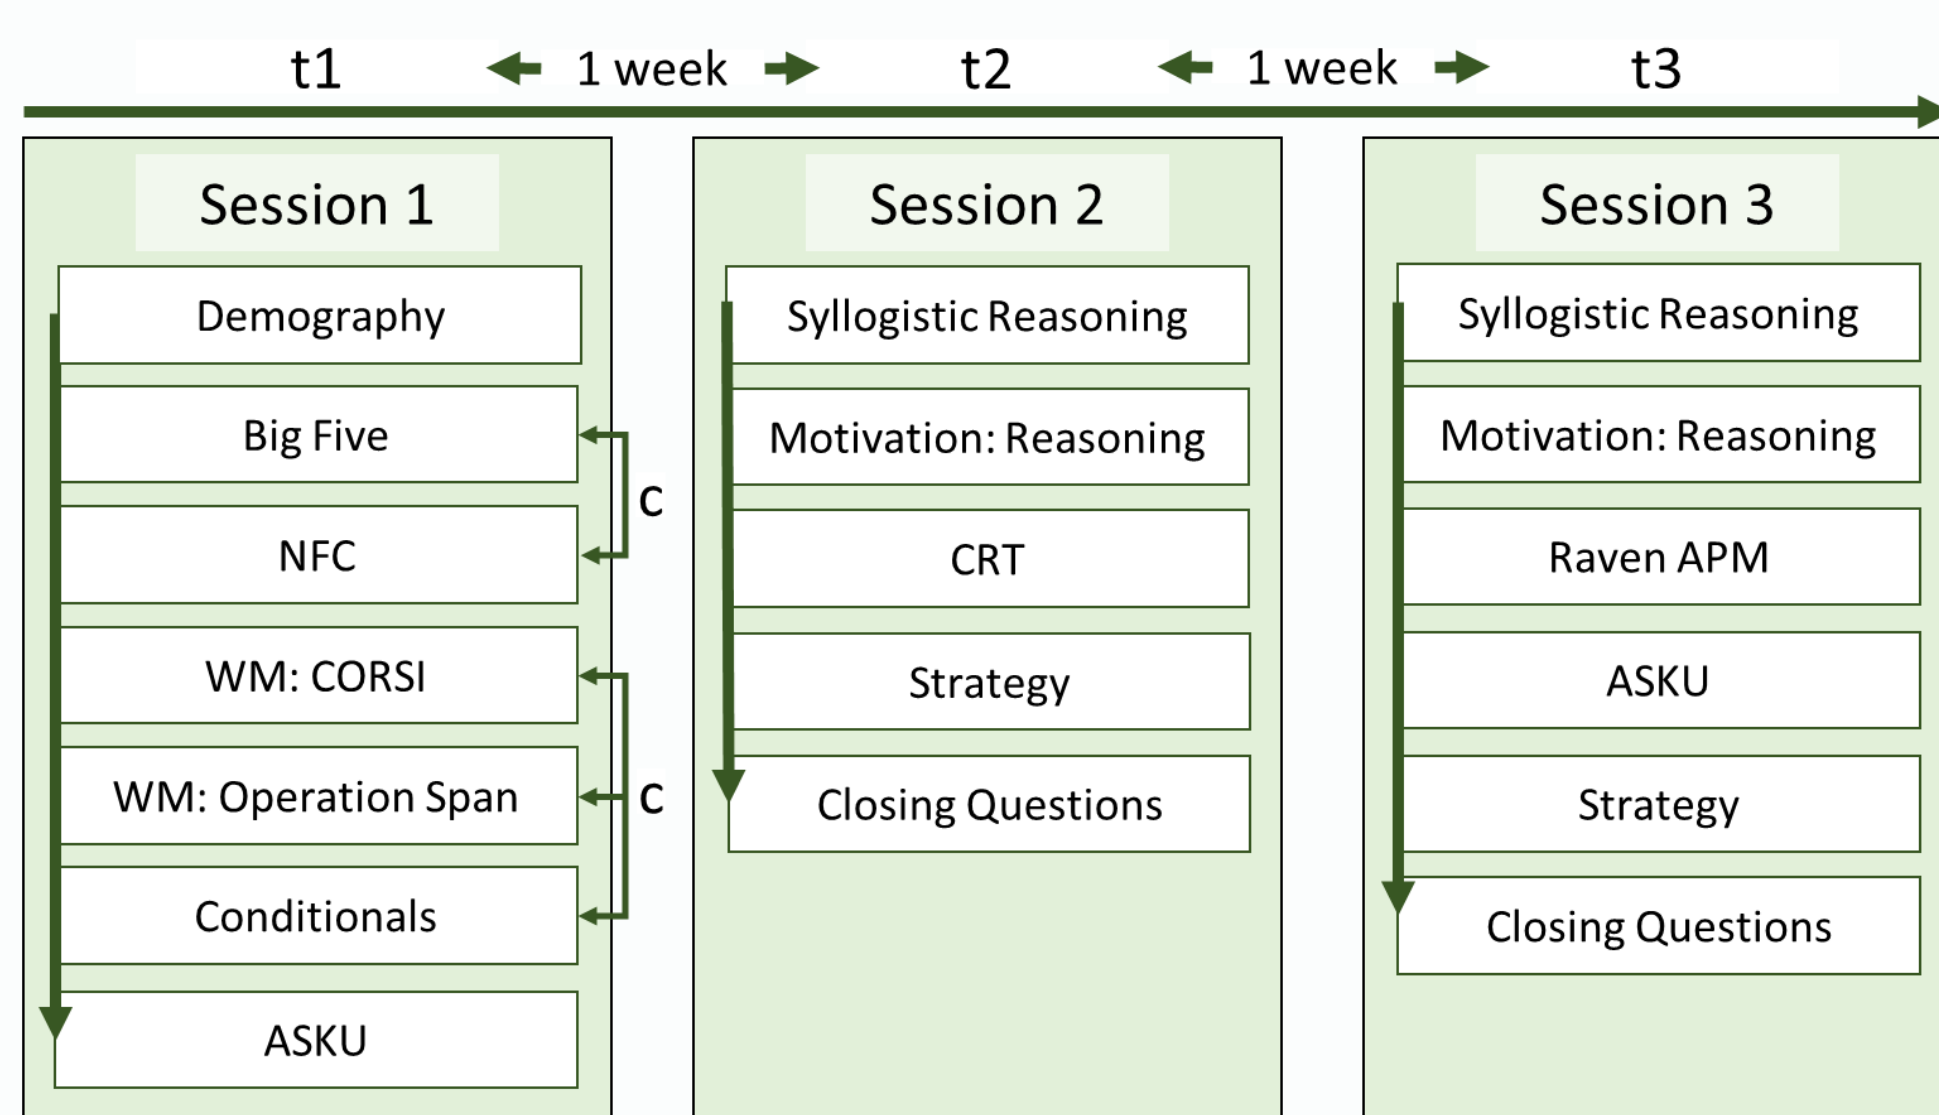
t1 1 week t2 1 week t3

Session 1

Demography

Big Five

NFC

WM: CORSI

WM: Operation Span

Conditionals

ASKU

C

C

Session 2

Syllogistic Reasoning

Motivation: Reasoning

CRT

Strategy

Closing Questions

Session 3

Syllogistic Reasoning

Motivation: Reasoning

Raven APM

ASKU

Strategy

Closing Questions